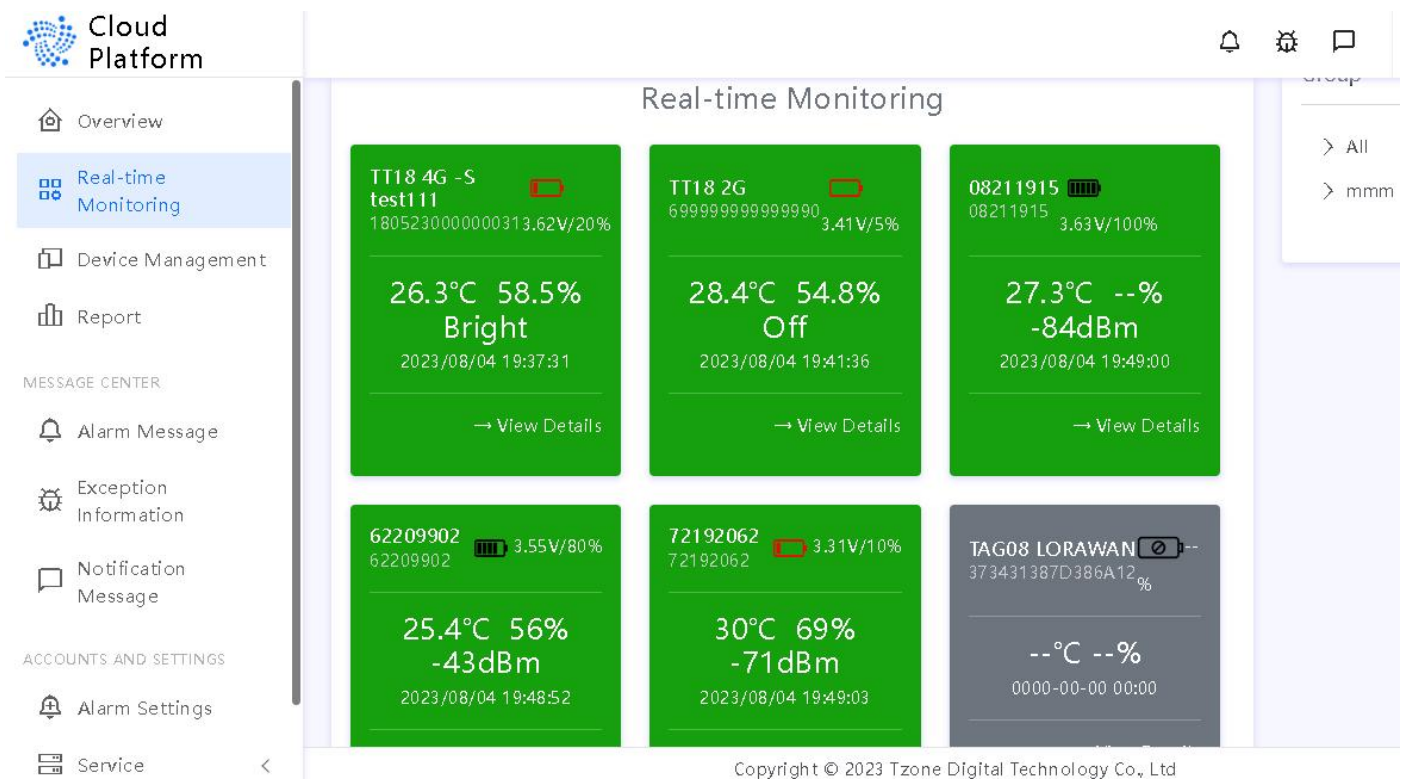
Cloud Platform

Overview

Real-time Monitoring

Device Management

Report

MESSAGE CENTER

Alarm Message

Exception Information

Notification Message

ACCOUNTS AND SETTINGS

Alarm Settings

Service

Real-time Monitoring

TT18 4G -S test111
180523000000031 3.62V/20%

26.3°C 58.5%
Bright
2023/08/04 19:37:31

→ View Details

TT18 2G
699999999999990 3.41V/5%

28.4°C 54.8%
Off
2023/08/04 19:41:36

→ View Details

08211915
08211915 3.63V/100%

27.3°C --%
-84dBm
2023/08/04 19:49:00

→ View Details

62209902 3.55V/80%
62209902

25.4°C 56%
-43dBm
2023/08/04 19:48:52

72192062 3.31V/10%
72192062

30°C 69%
-71dBm
2023/08/04 19:49:03

TAG08 LORAWAN --
373431387D386A12 %

--°C --%
0000-00-00 00:00

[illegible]

> All

> mmm

Copyright © 2023 Tzone Digital Technology Co., Ltd